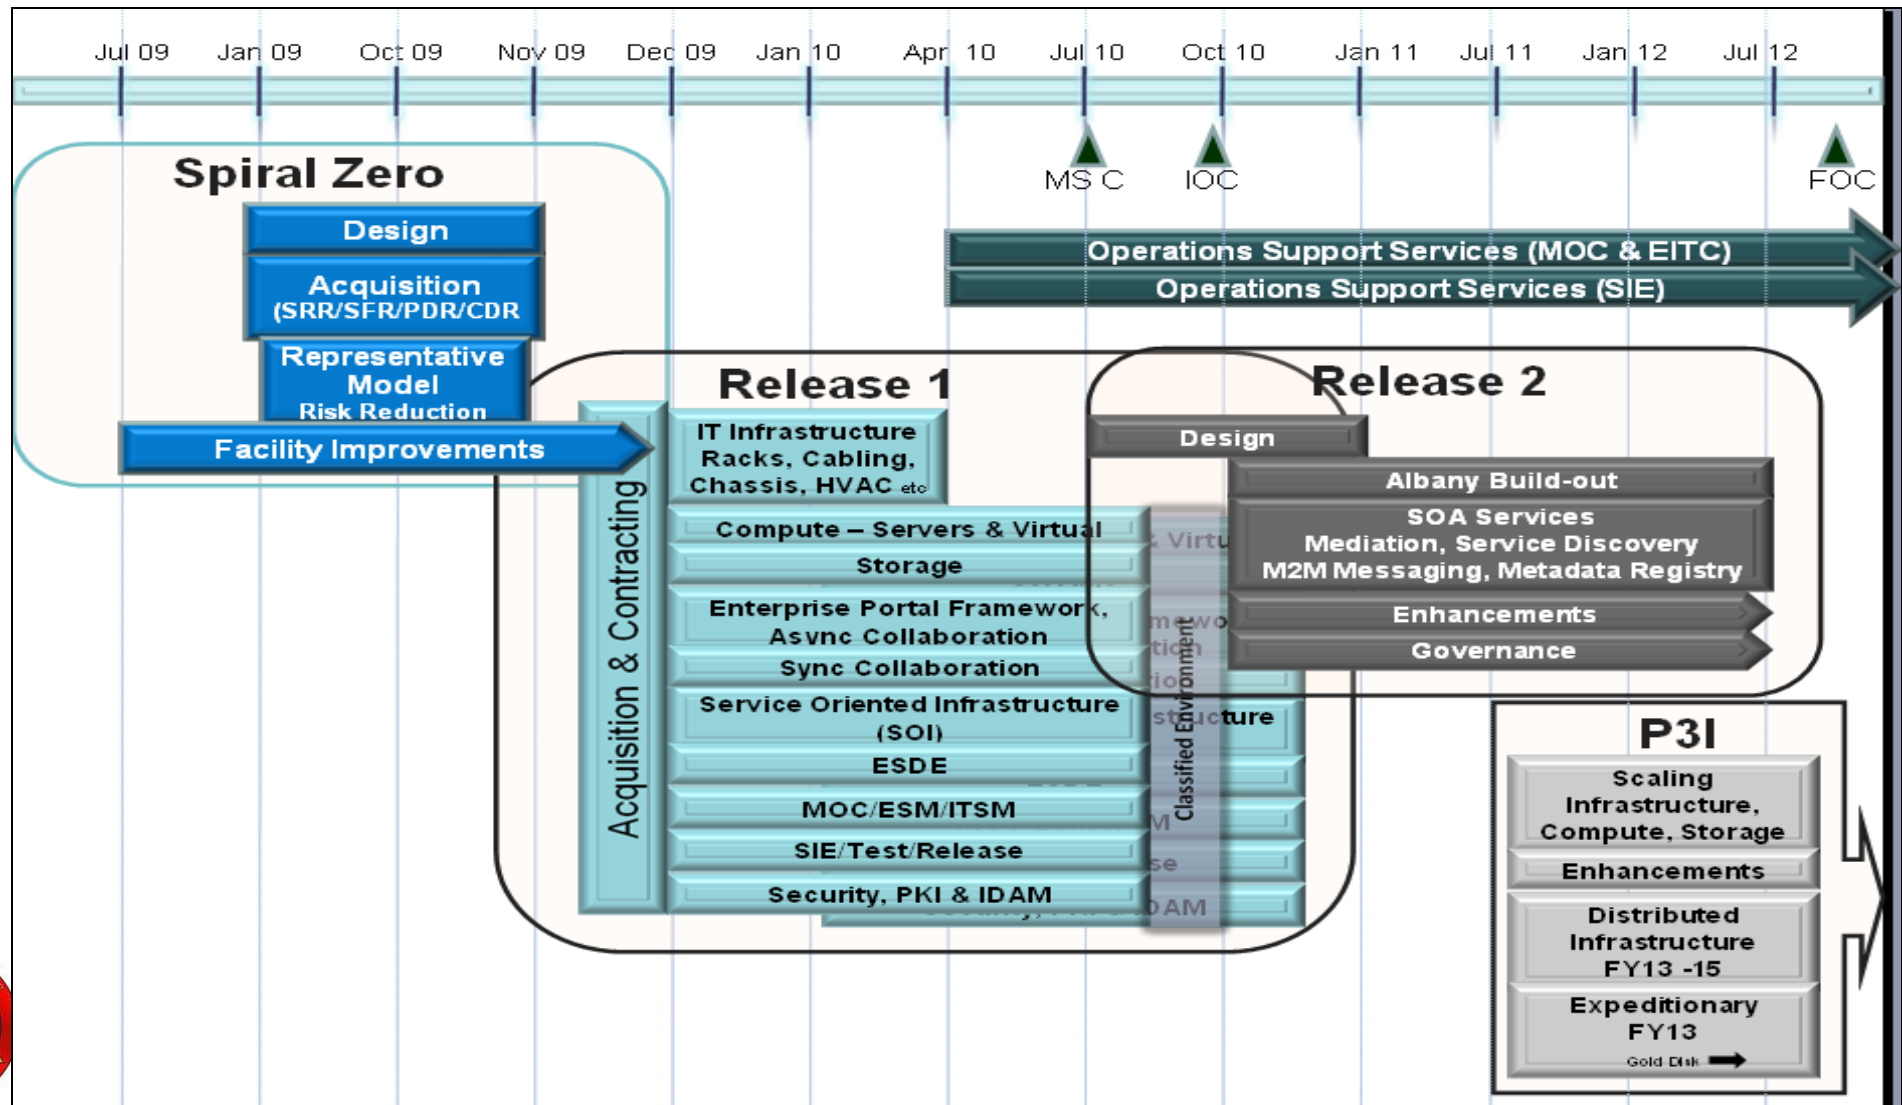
Jul 09 Jan 09 Oct 09 Nov 09 Dec 09 Jan 10 Apr 10 Jul 10 Oct 10 Jan 11 Jul 11 Jan 12 Jul 12

MS C IOC FOC

Spiral Zero

Design

Acquisition (SRR/SFR/PDR/CDR

Representative Model Risk Reduction

Facility Improvements

Operations Support Services (MOC & EITC)

Operations Support Services (SIE)

Release 1

Acquisition & Contracting

IT Infrastructure Racks, Cabling, Chassis, HVAC etc

Compute – Servers & Virtual

Storage

Enterprise Portal Framework, Async Collaboration

Sync Collaboration

Service Oriented Infrastructure (SOI)

ESDE

MOC/ESM/ITSM

SIE/Test/Release

Security, PKI & IDAM

Classified Environment

Release 2

Design

Albany Build-out

SOA Services Mediation, Service Discovery M2M Messaging, Metadata Registry

Enhancements

Governance

P3I

Scaling Infrastructure, Compute, Storage

Enhancements

Distributed Infrastructure FY13 -15

Expeditionary FY13

Gold Disk